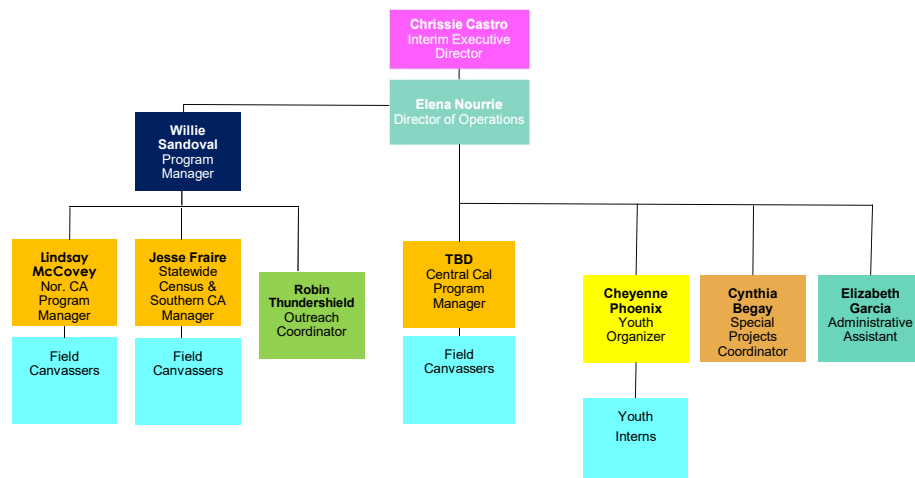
Chrissie Castro
Interim Executive Director

Elena Nourrie
Director of Operations

Willie Sandoval
Program Manager

Lindsay McCovey
Nor. CA Program Manager

Field Canvassers

Jesse Fraire
Statewide Census & Southern CA Manager

Field Canvassers

Robin Thundershield
Outreach Coordinator

TBD
Central Cal Program Manager

Field Canvassers

Cheyenne Phoenix
Youth Organizer

Youth Interns

Cynthia Begay
Special Projects Coordinator

Elizabeth Garcia
Administrative Assistant